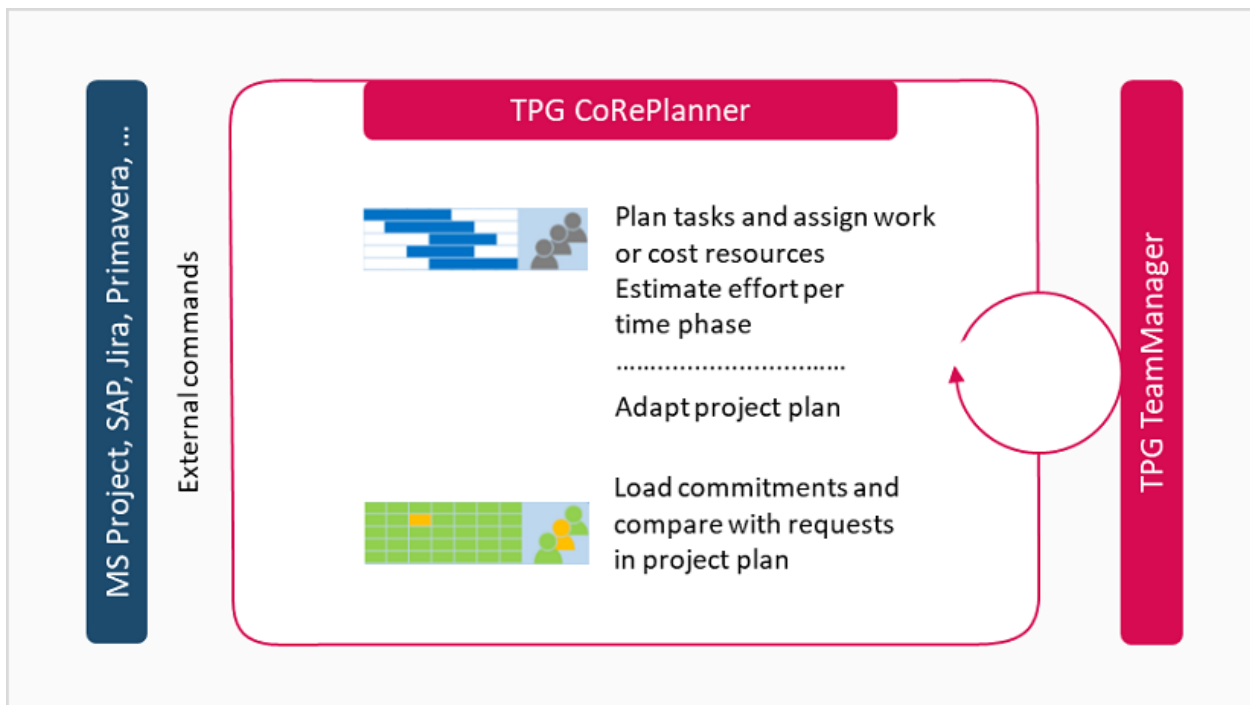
MS Project, SAP, Jira, Primavera, ...

External commands

TPG CoRePlanner

Plan tasks and assign work or cost resources
Estimate effort per time phase

..............................

Adapt project plan

Load commitments and compare with requests in project plan

TPG TeamManager